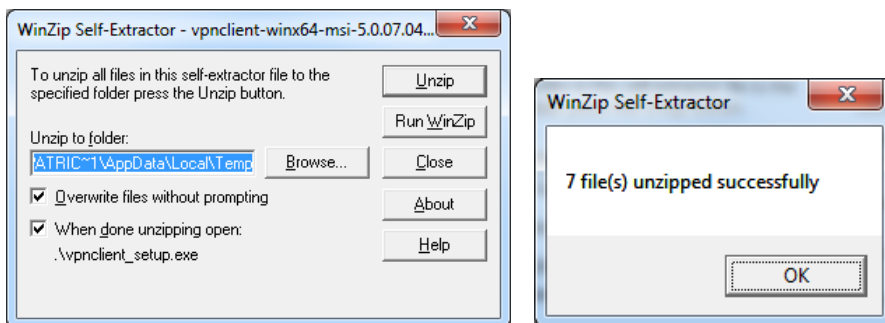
WinZip Self-Extractor - vpnclient-winx64-msi-5.0.07.04...

To unzip all files in this self-extractor file to the specified folder press the Unzip button.

Unzip

Run WinZip

Unzip to folder:

ATRIC~1\AppData\Local\Temp

Browse...

Close

Overwrite files without prompting

About

When done unzipping open:

.\vpnclient_setup.exe

Help

WinZip Self-Extractor

7 file(s) unzipped successfully

OK